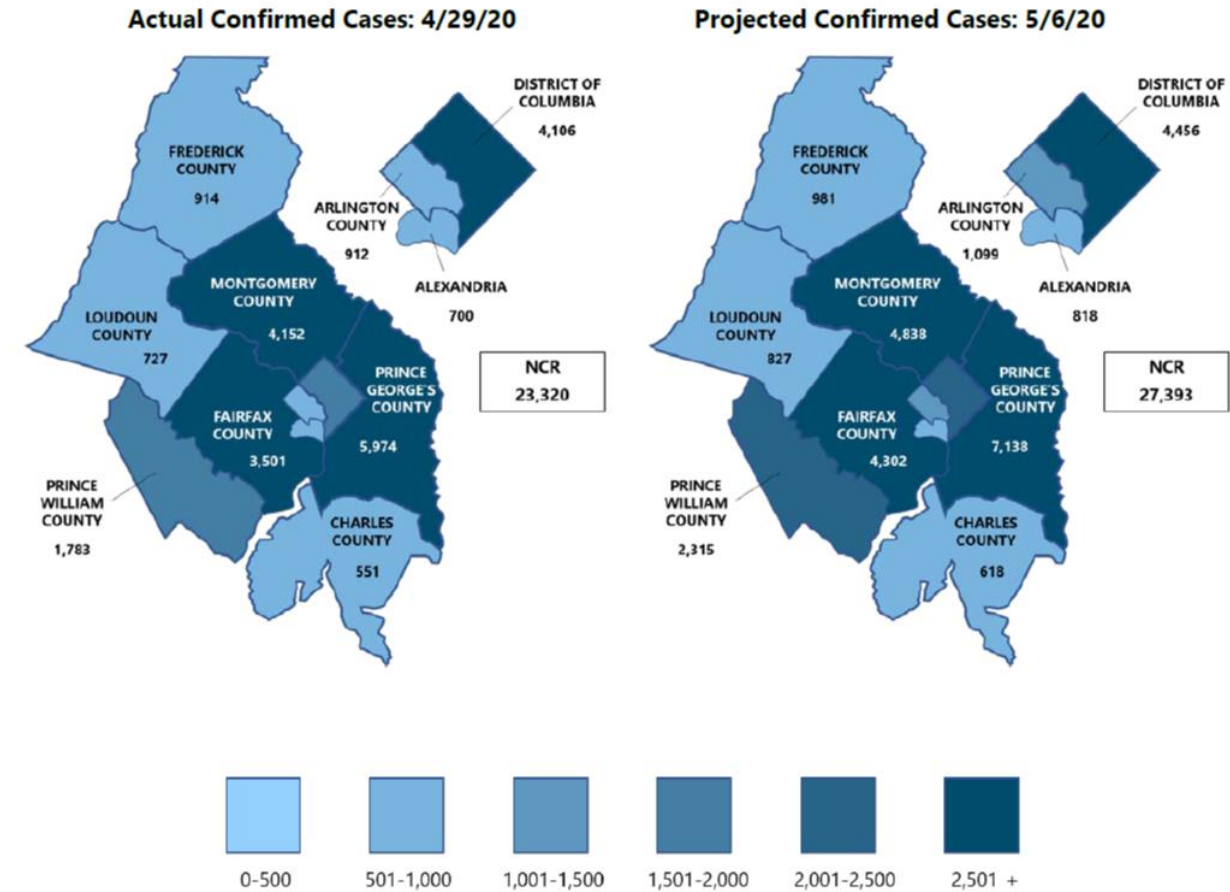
Actual Confirmed Cases: 4/29/20

FREDERICK COUNTY
914

DISTRICT OF COLUMBIA
4,106

ARLINGTON COUNTY
912

ALEXANDRIA
700

MONTGOMERY COUNTY
4,152

LOUDOUN COUNTY
727

PRINCE GEORGE'S COUNTY
5,974

FAIRFAX COUNTY
3,501

PRINCE WILLIAM COUNTY
1,783

CHARLES COUNTY
551

NCR
23,320

Projected Confirmed Cases: 5/6/20

FREDERICK COUNTY
981

DISTRICT OF COLUMBIA
4,456

ARLINGTON COUNTY
1,099

ALEXANDRIA
818

MONTGOMERY COUNTY
4,838

LOUDOUN COUNTY
827

PRINCE GEORGE'S COUNTY
7,138

FAIRFAX COUNTY
4,302

PRINCE WILLIAM COUNTY
2,315

CHARLES COUNTY
618

NCR
27,393

0-500 501-1,000 1,001-1,500 1,501-2,000 2,001-2,500 2,501 +